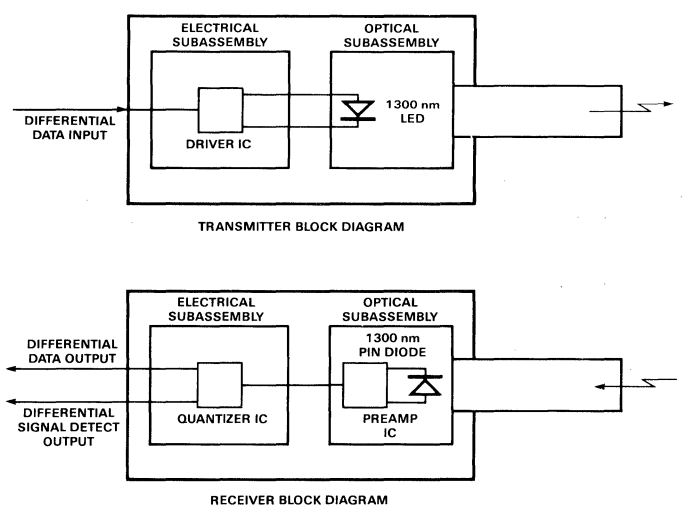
ELECTRICAL SUBASSEMBLY

OPTICAL SUBASSEMBLY

DIFFERENTIAL DATA INPUT

DRIVER IC

1300 nm LED

TRANSMITTER BLOCK DIAGRAM

ELECTRICAL SUBASSEMBLY

OPTICAL SUBASSEMBLY

DIFFERENTIAL DATA OUTPUT

DIFFERENTIAL SIGNAL DETECT OUTPUT

QUANTIZER IC

1300 nm PIN DIODE

PREAMP IC

RECEIVER BLOCK DIAGRAM